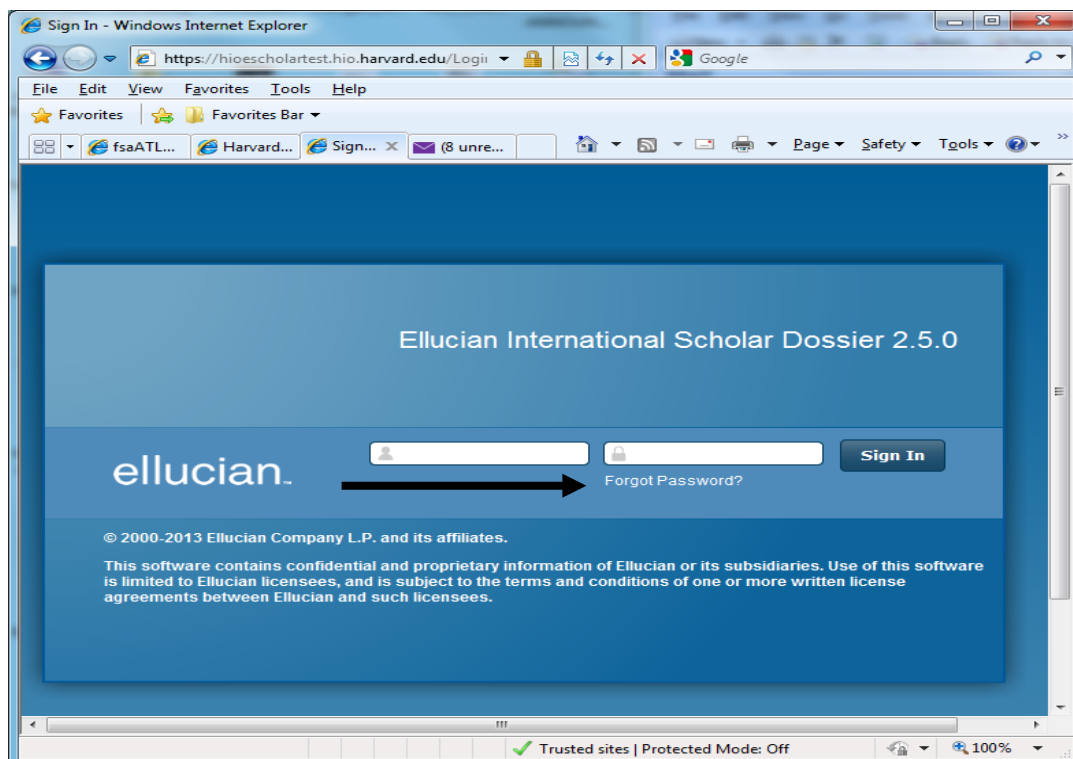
Sign In - Windows Internet Explorer

https://hioescholartest.hio.harvard.edu/Logi

Google

File Edit View Favorites Tools Help

Favorites Favorites Bar

fsaATL... Harvard... Sign... (8 unre...

Page Safety Tools

Ellucian International Scholar Dossier 2.5.0

ellucian.

Sign In

Forgot Password?

© 2000-2013 Ellucian Company L.P. and its affiliates.

This software contains confidential and proprietary information of Ellucian or its subsidiaries. Use of this software is limited to Ellucian licensees, and is subject to the terms and conditions of one or more written license agreements between Ellucian and such licensees.

Trusted sites | Protected Mode: Off

100%